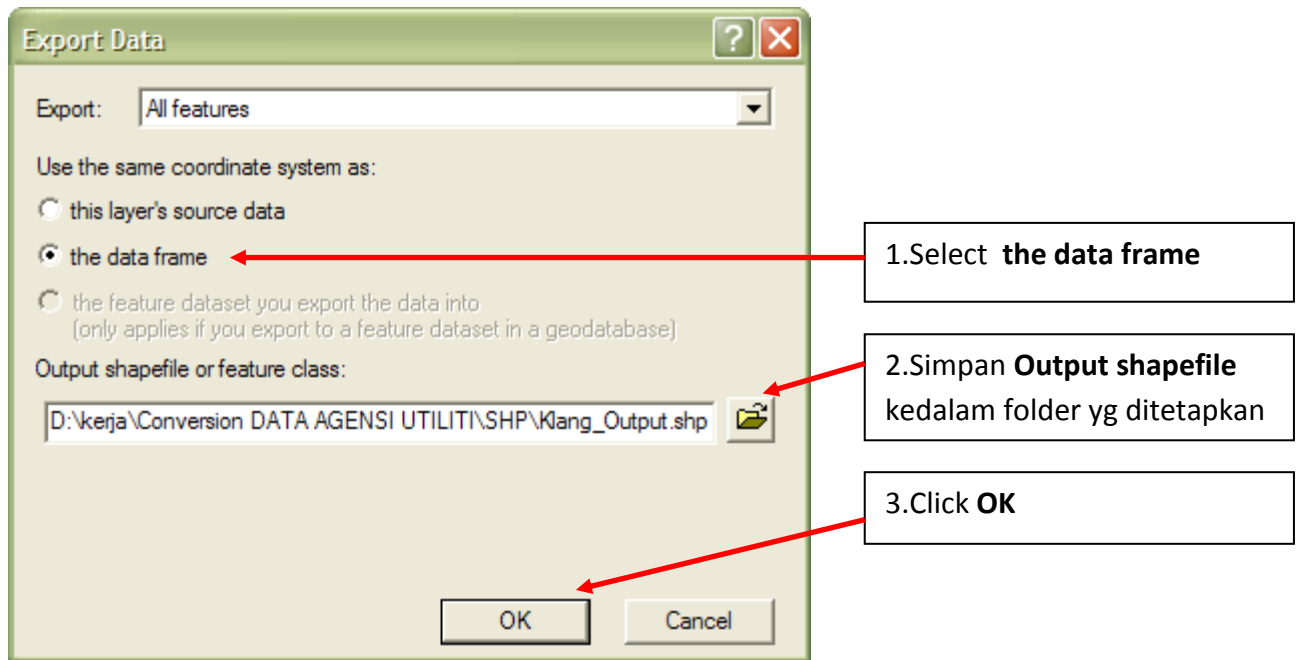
Export Data

Export: All features

Use the same coordinate system as:

this layer's source data

the data frame

the feature dataset you export the data into
(only applies if you export to a feature dataset in a geodatabase)

Output shapefile or feature class:

D:\kerja\Conversion DATA AGENSI UTILITI\SHP\Klang_Output.shp

OK

Cancel

1.Select **the data frame**

2.Simpan **Output shapefile** kedalam folder yg ditetapkan

3.Click **OK**